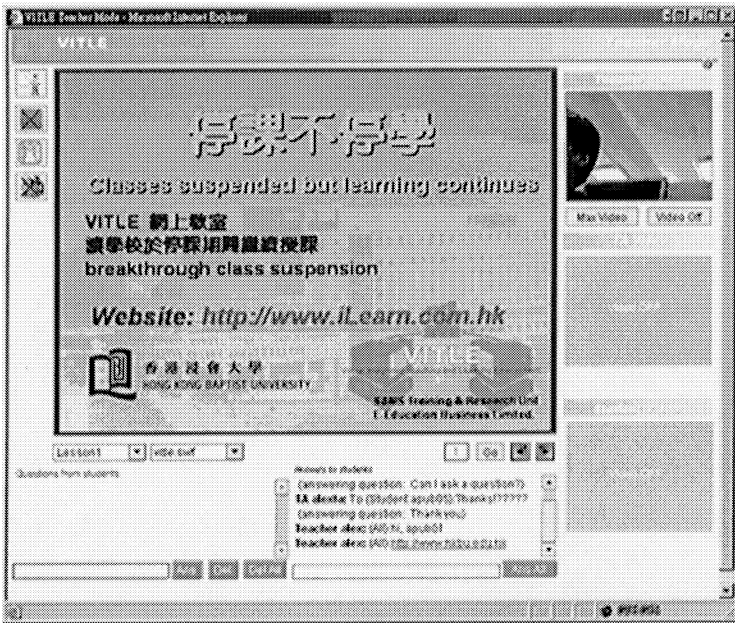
VITLE Teacher Mode - Microsoft Internet Explorer

VITLE

停課不停學

Classes suspended but learning continues

VITLE 網上教室
讓學校於停課期間繼續授課
breakthrough class suspension

Website: http://www.iLearn.com.hk

香港浸會大學
HONG KONG BAPTIST UNIVERSITY

VITLE

SEMS Training & Research Unit
i. Education Business Limited

Max Video | Video Off

Lesson1 | vitle swf | 1 | Go

Questions from students

Answers to students
(answering question: Can I ask a question?)
TA alexta: To (Student apub01) Thanks!!!!!!!
(answering question: Thank you)
Teacher alex: (All) hi, apub01
Teacher alex: (All) http://www.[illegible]

Ans | Del | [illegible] | Ans All